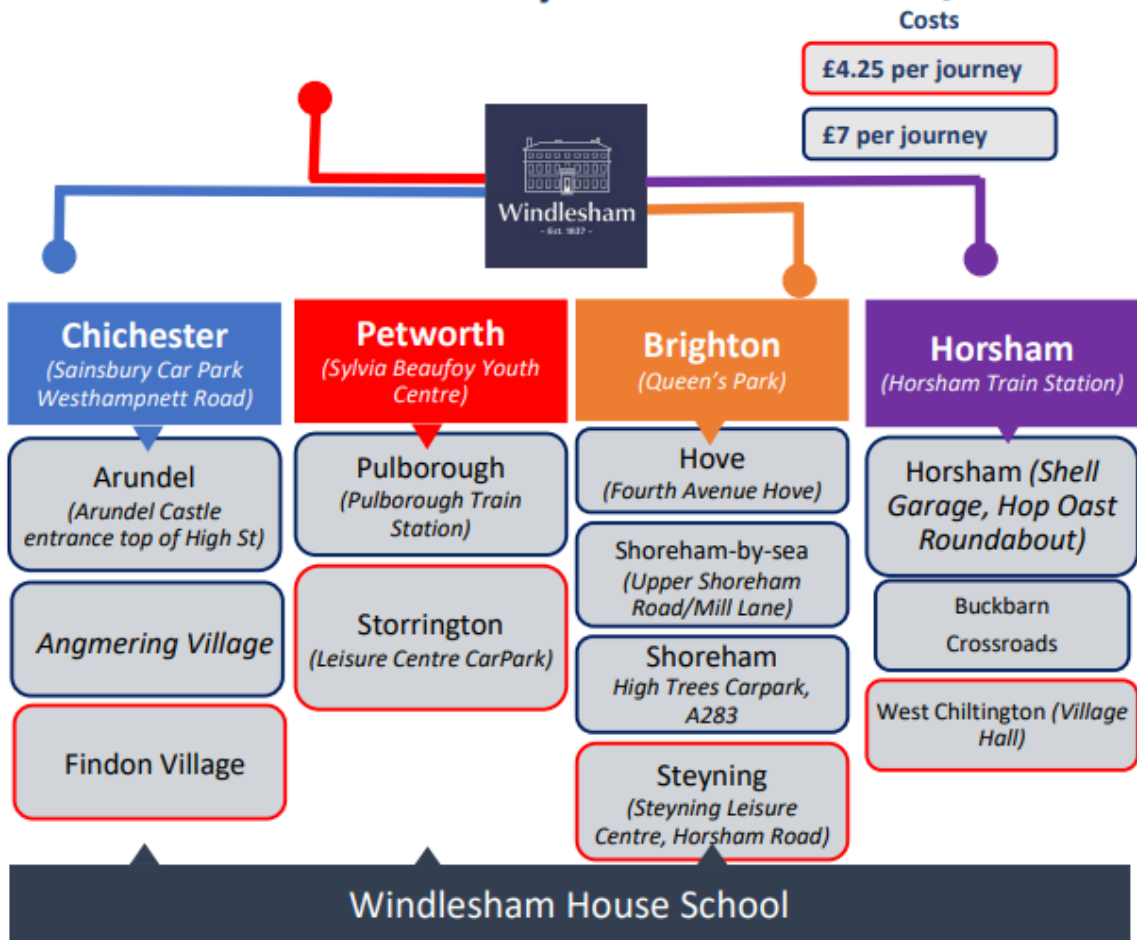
Costs

£4.25 per journey

£7 per journey

Windlesham
- Est. 1837 -

Chichester
(Sainsbury Car Park Westhampnett Road)

Arundel
(Arundel Castle entrance top of High St)

Angmering Village

Findon Village

Petworth
(Sylvia Beaufoy Youth Centre)

Pulborough
(Pulborough Train Station)

Storrington
(Leisure Centre CarPark)

Brighton
(Queen's Park)

Hove
(Fourth Avenue Hove)

Shoreham-by-sea
(Upper Shoreham Road/Mill Lane)

Shoreham
High Trees Carpark, A283

Steyning
(Steyning Leisure Centre, Horsham Road)

Horsham
(Horsham Train Station)

Horsham (Shell Garage, Hop Oast Roundabout)

Buckbarn Crossroads

West Chiltington (Village Hall)

Windlesham House School